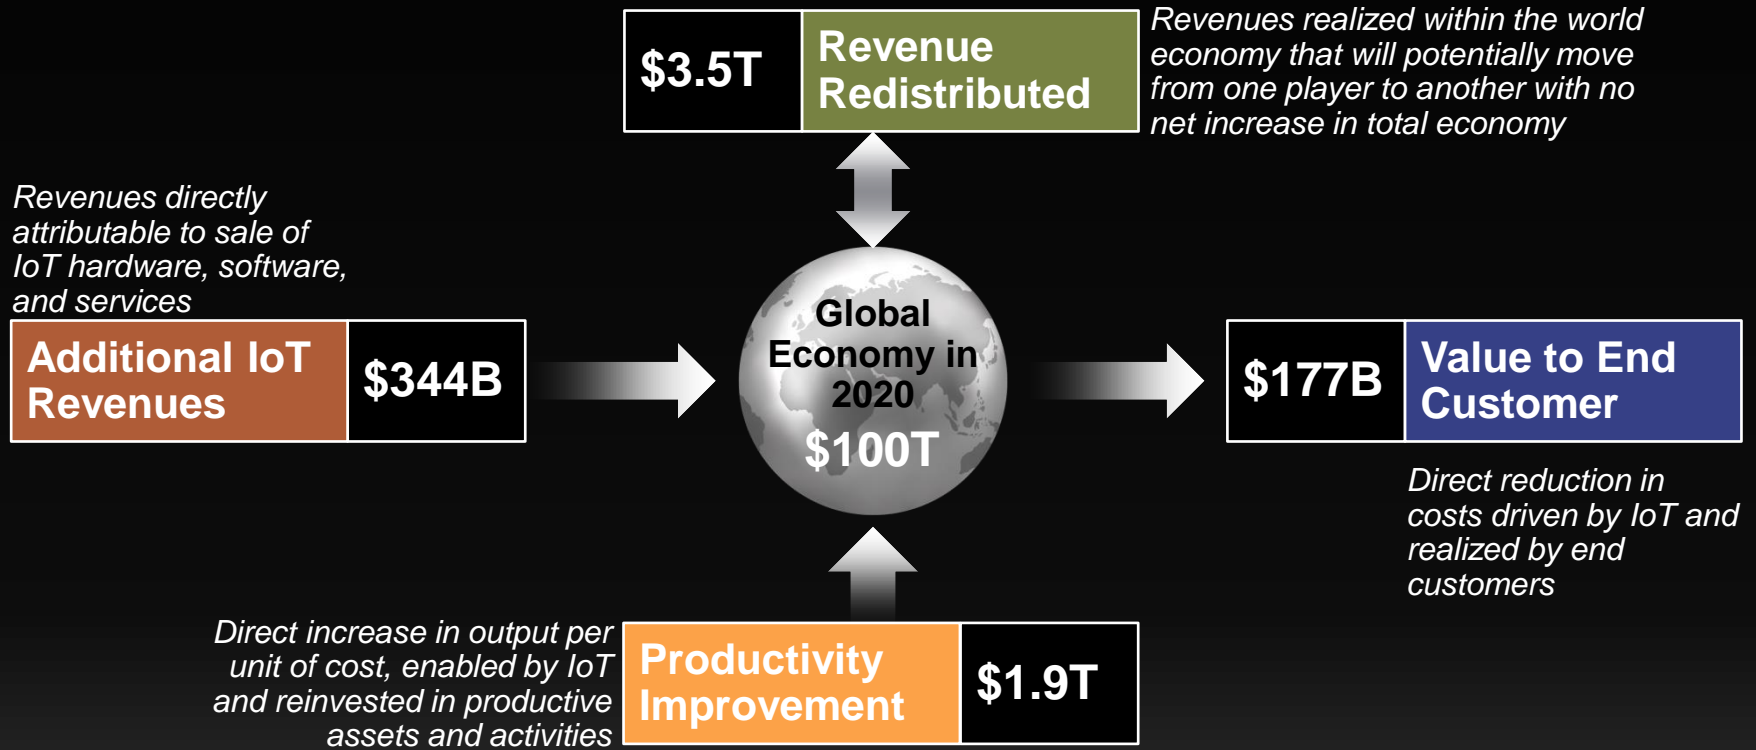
$3.5T

Revenue Redistributed

Revenues realized within the world economy that will potentially move from one player to another with no net increase in total economy

Revenues directly attributable to sale of IoT hardware, software, and services

Additional IoT Revenues

$344B

Global Economy in 2020

$100T

$177B

Value to End Customer

Direct reduction in costs driven by IoT and realized by end customers

Direct increase in output per unit of cost, enabled by IoT and reinvested in productive assets and activities

Productivity Improvement

$1.9T